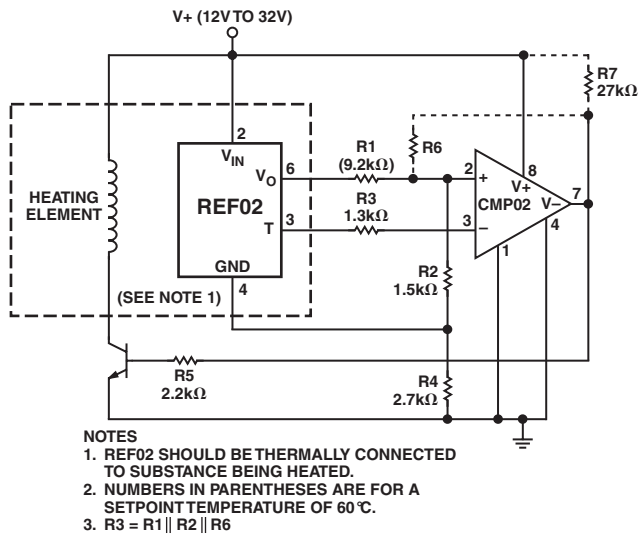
V+ (12V TO 32V)

R7
27kΩ

2
$V_{IN}$

HEATING ELEMENT

REF02

$V_O$ 6

T 3

GND
4

(SEE NOTE 1)

R1
(9.2kΩ)

R6

R3
1.3kΩ

2 +

3 –

8
V+

CMP02

V–

7

4

1

R2
1.5kΩ

R5
2.2kΩ

R4
2.7kΩ

NOTES
1. REF02 SHOULD BE THERMALLY CONNECTED TO SUBSTANCE BEING HEATED.
2. NUMBERS IN PARENTHESES ARE FOR A SETPOINT TEMPERATURE OF 60°C.
3. R3 = R1 || R2 || R6